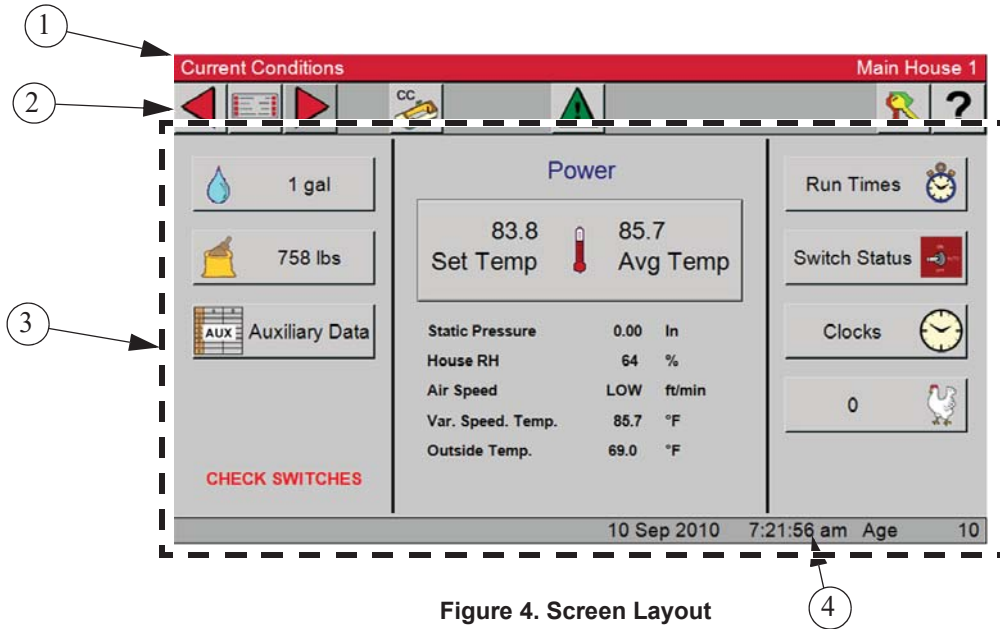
1

Current Conditions

Main House 1

2

CC

?

3

1 gal

758 lbs

AUX Auxiliary Data

CHECK SWITCHES

Power

83.8
Set Temp

85.7
Avg Temp

| | | |
|---|---|---|
| Static Pressure | 0.00 | In |
| House RH | 64 | % |
| Air Speed | LOW | ft/min |
| Var. Speed. Temp. | 85.7 | °F |
| Outside Temp. | 69.0 | °F |

Run Times

Switch Status

Clocks

0

10 Sep 2010 7:21:56 am Age 10

4

Figure 4. Screen Layout